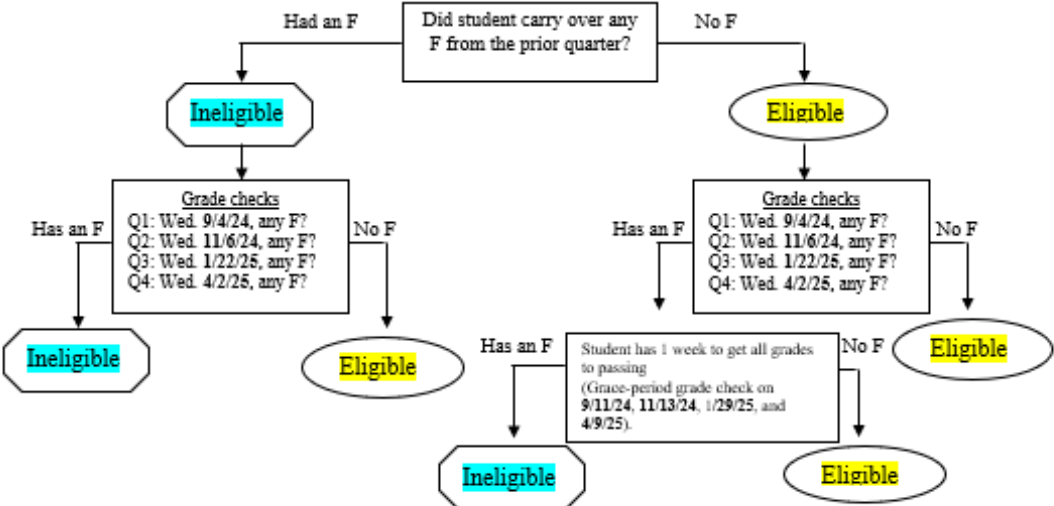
Did student carry over any F from the prior quarter?

Had an F

No F

Ineligible

Eligible

Grade checks
Q1: Wed. 9/4/24, any F?
Q2: Wed. 11/6/24, any F?
Q3: Wed. 1/22/25, any F?
Q4: Wed. 4/2/25, any F?

Has an F

No F

Ineligible

Eligible

Grade checks
Q1: Wed. 9/4/24, any F?
Q2: Wed. 11/6/24, any F?
Q3: Wed. 1/22/25, any F?
Q4: Wed. 4/2/25, any F?

Has an F

No F

Eligible

Student has 1 week to get all grades to passing
(Grace-period grade check on 9/11/24, 11/13/24, 1/29/25, and 4/9/25).

Has an F

No F

Ineligible

Eligible